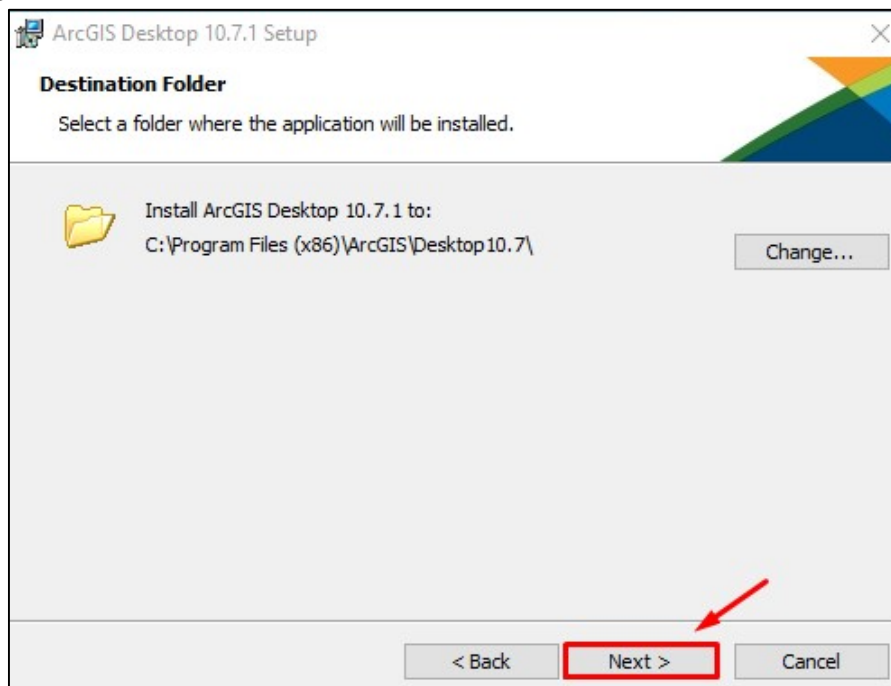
ArcGIS Desktop 10.7.1 Setup

Destination Folder

Select a folder where the application will be installed.

Install ArcGIS Desktop 10.7.1 to:

C:\Program Files (x86)\ArcGIS\Desktop10.7\

Change...

< Back

Next >

Cancel